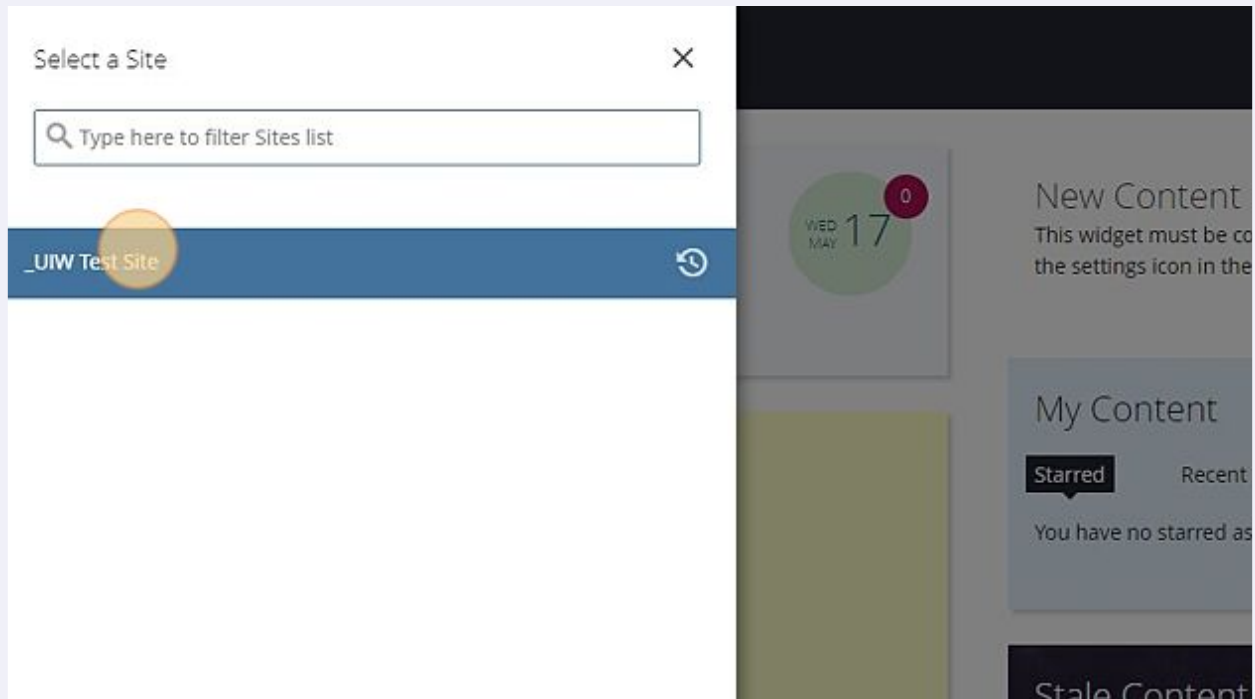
Select a Site

×

Type here to filter Sites list

_UIW Test Site

WED MAY 17

0

New Content

This widget must be co

the settings icon in the

My Content

Starred

Recent

You have no starred as

Stale Content